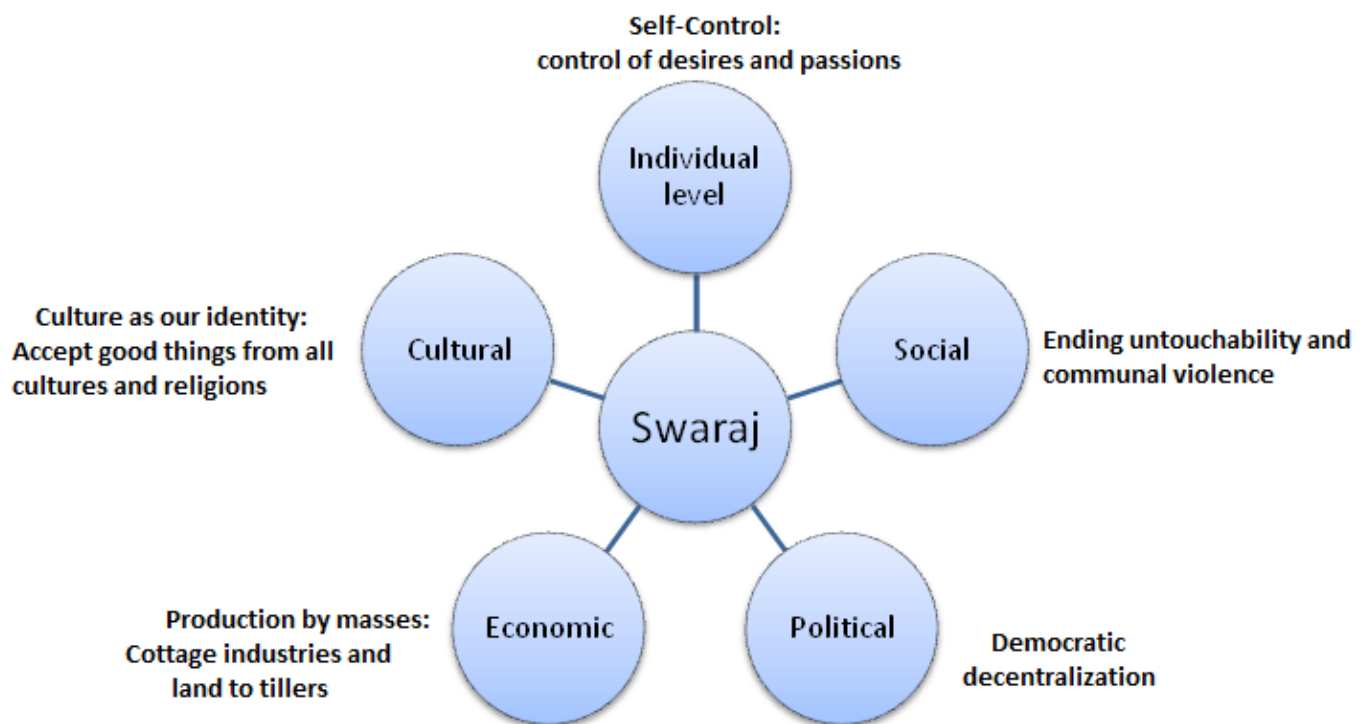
Self-Control:
control of desires and passions

Individual level

Culture as our identity:
Accept good things from all cultures and religions

Cultural

Swaraj

Social

Ending untouchability and communal violence

Production by masses:
Cottage industries and land to tillers

Economic

Political

Democratic decentralization